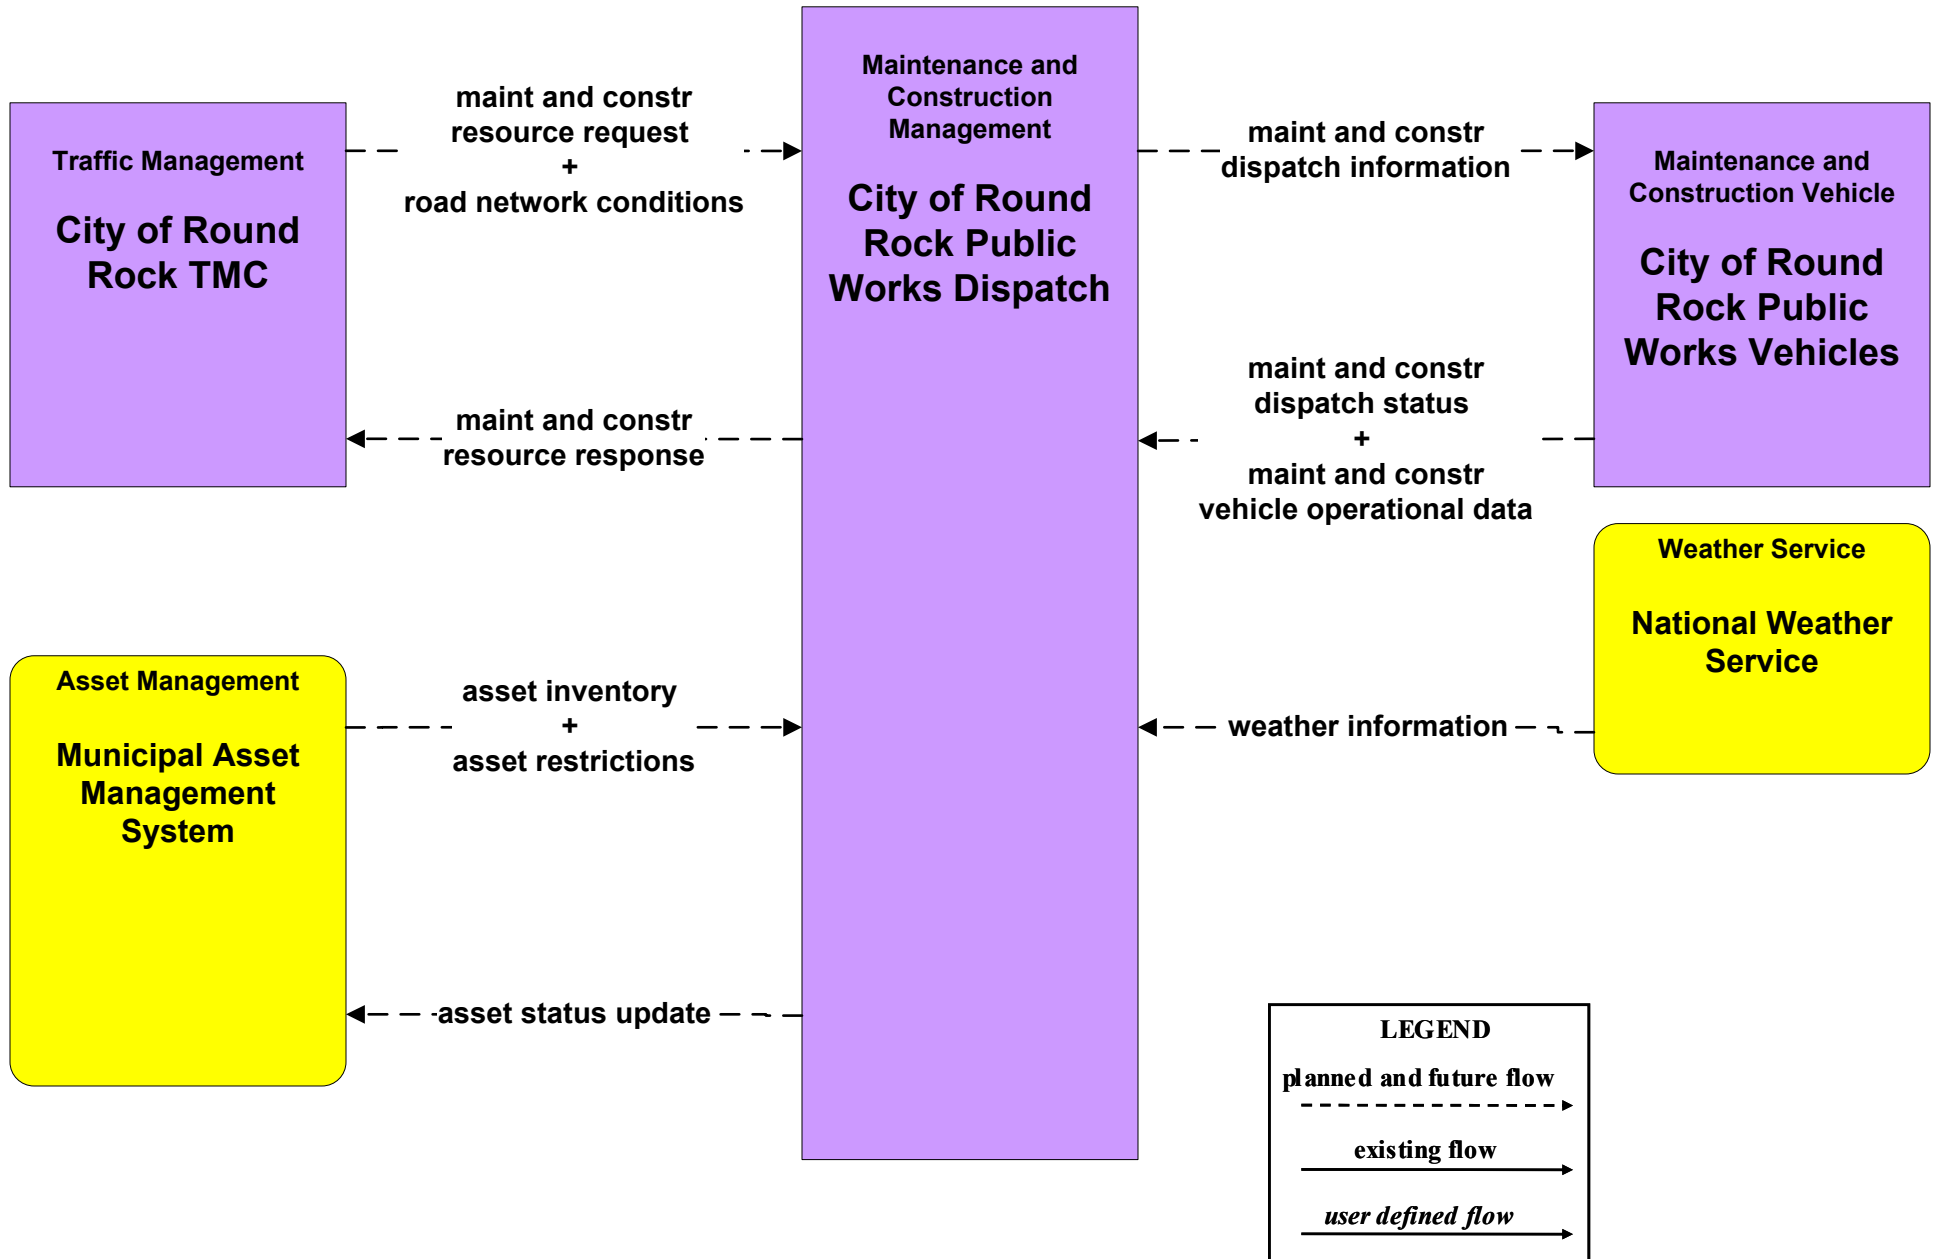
Traffic Management

City of Round Rock TMC

maint and constr resource request
+
road network conditions

maint and constr resource response

Maintenance and Construction Management

City of Round Rock Public Works Dispatch

maint and constr dispatch information

Maintenance and Construction Vehicle

City of Round Rock Public Works Vehicles

maint and constr dispatch status
+
maint and constr vehicle operational data

Weather Service

National Weather Service

weather information

Asset Management

Municipal Asset Management System

asset inventory
+
asset restrictions

asset status update

LEGEND
planned and future flow
existing flow
user defined flow